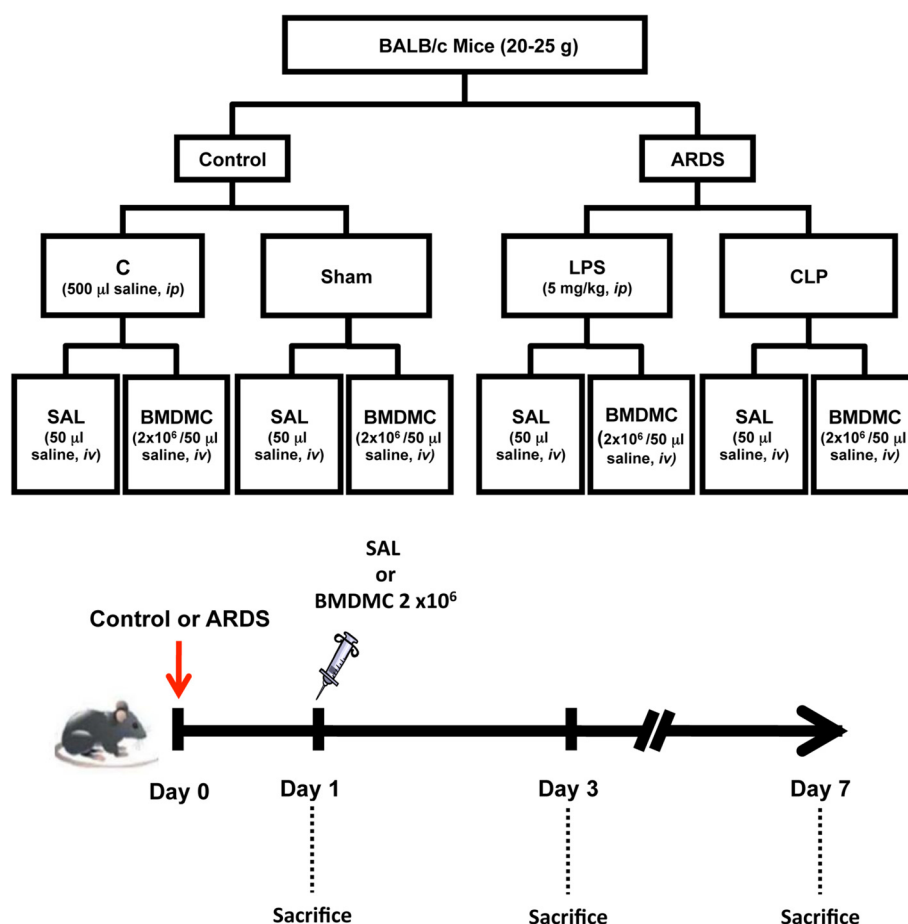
BALB/c Mice (20-25 g)

Control

ARDS

C
(500 $\mu$l saline, *ip*)

Sham

LPS
(5 mg/kg, *ip*)

CLP

SAL
(50 $\mu$l saline, *iv*)

BMDMC
($2x10^6$ /50 $\mu$l saline, *iv*)

SAL
(50 $\mu$l saline, *iv*)

BMDMC
($2x10^6$ /50 $\mu$l saline, *iv*)

SAL
(50 $\mu$l saline, *iv*)

BMDMC
($2x10^6$ /50 $\mu$l saline, *iv*)

SAL
(50 $\mu$l saline, *iv*)

BMDMC
($2x10^6$ /50 $\mu$l saline, *iv*)

SAL
or
BMDMC 2 $x10^6$

Control or ARDS

Day 0

Day 1

Day 3

Day 7

Sacrifice

Sacrifice

Sacrifice